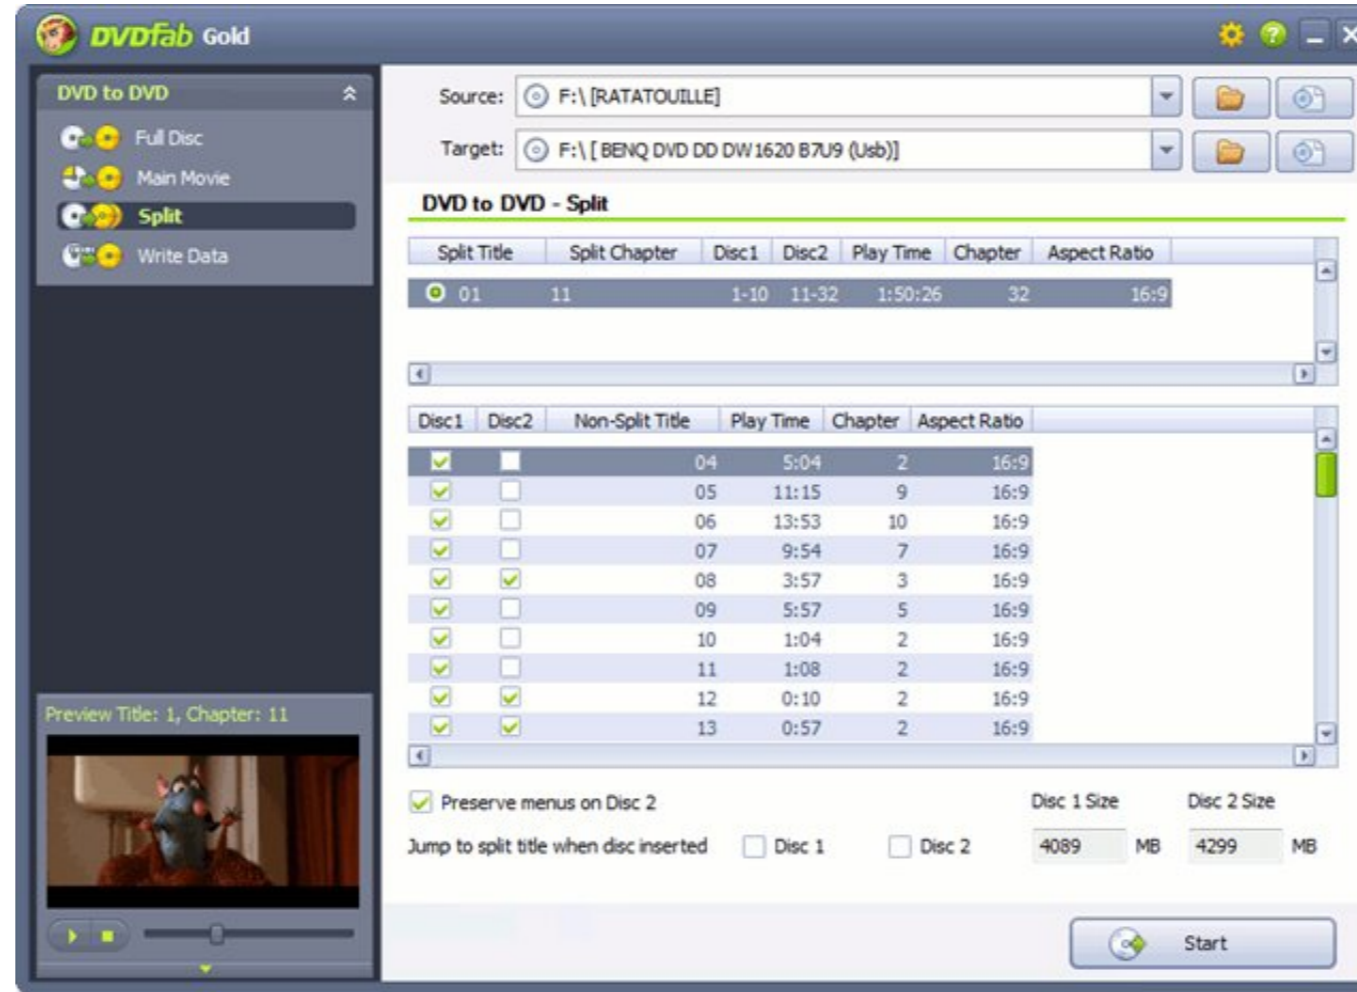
DVDfab Gold

DVD to DVD

Full Disc

Main Movie

Split

Write Data

Preview Title: 1, Chapter: 11

Source: F:\ [RATATOUILLE]

Target: F:\ [ BENQ DVD DD DW1620 B7U9 (Usb)]

DVD to DVD - Split

| Split Title | Split Chapter | Disc1 | Disc2 | Play Time | Chapter | Aspect Ratio |
|---|---|---|---|---|---|---|
| 01 | 11 | 1-10 | 11-32 | 1:50:26 | 32 | 16:9 |

| Disc1 | Disc2 | Non-Split Title | Play Time | Chapter | Aspect Ratio |
|---|---|---|---|---|---|
| ☑ | ☐ | 04 | 5:04 | 2 | 16:9 |
| ☑ | ☐ | 05 | 11:15 | 9 | 16:9 |
| ☑ | ☐ | 06 | 13:53 | 10 | 16:9 |
| ☑ | ☐ | 07 | 9:54 | 7 | 16:9 |
| ☑ | ☑ | 08 | 3:57 | 3 | 16:9 |
| ☑ | ☐ | 09 | 5:57 | 5 | 16:9 |
| ☑ | ☐ | 10 | 1:04 | 2 | 16:9 |
| ☑ | ☐ | 11 | 1:08 | 2 | 16:9 |
| ☑ | ☑ | 12 | 0:10 | 2 | 16:9 |
| ☑ | ☑ | 13 | 0:57 | 2 | 16:9 |

Preserve menus on Disc 2

Disc 1 Size

Disc 2 Size

Jump to split title when disc inserted

Disc 1

Disc 2

4089 MB

4299 MB

Start